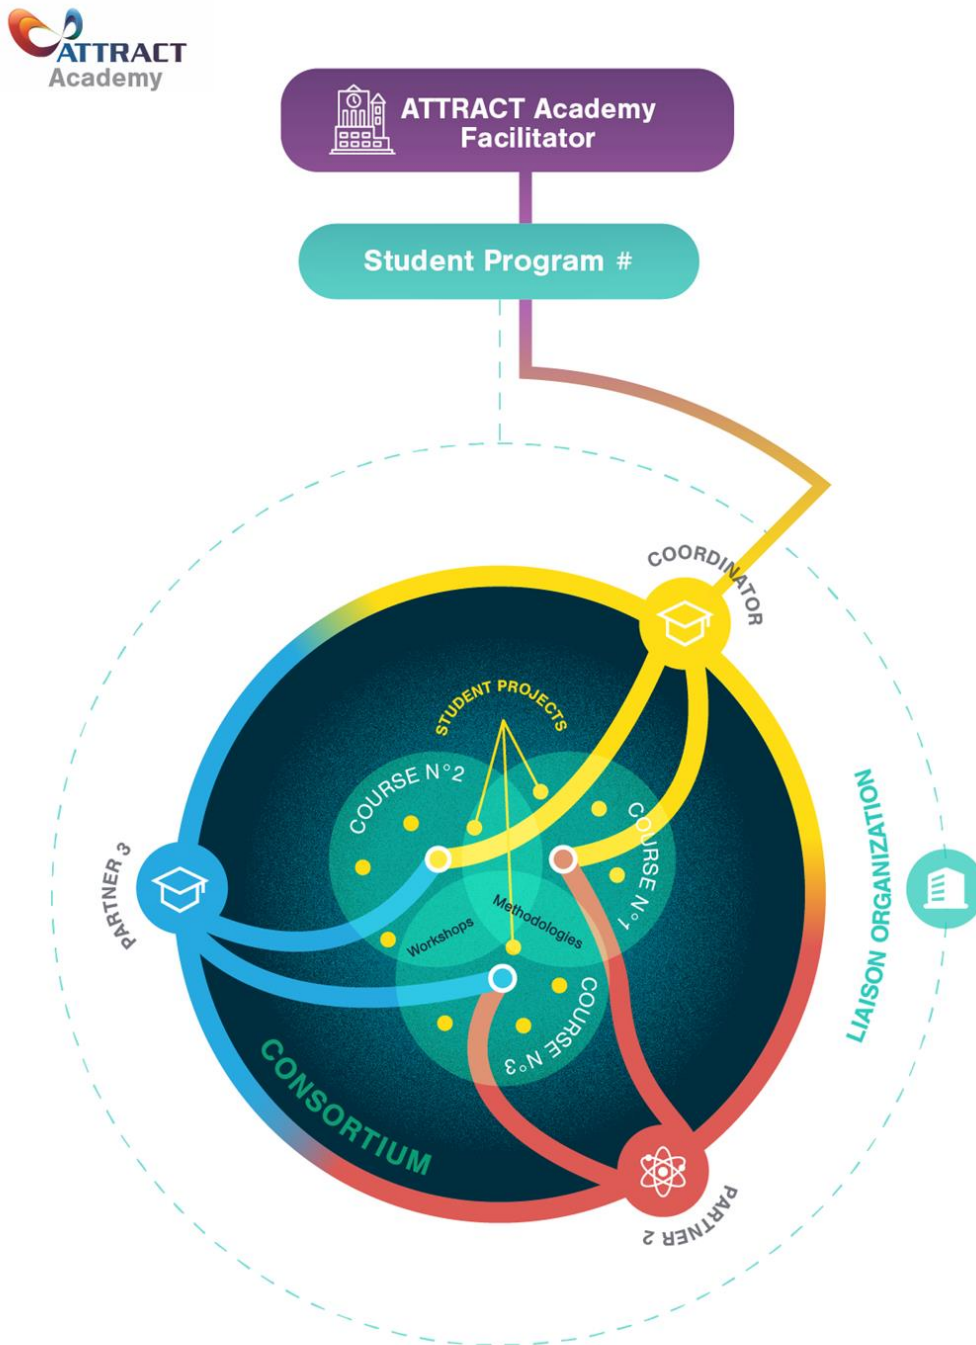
ATTRACT
Academy

ATTRACT Academy Facilitator

Student Program #

COORDINATOR

STUDENT PROJECTS

COURSE N°2

COURSE N°1

Workshops

Methodologies

COURSE N°3

PARTNER 3

LIAISON ORGANIZATION

CONSORTIUM

PARTNER 2